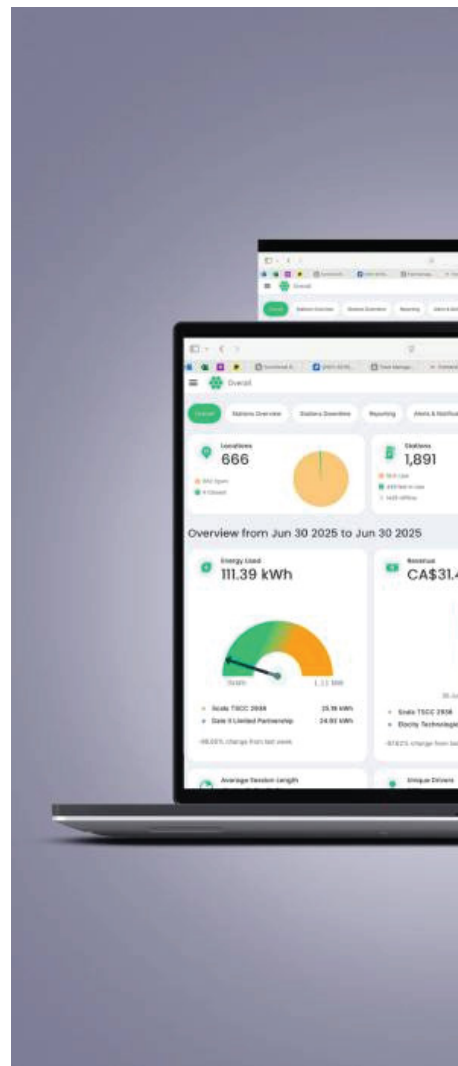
Overall

Overall Stations Overview Stations Downtime Reporting Alerts & Notifica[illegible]

Locations
666
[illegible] Open
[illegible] Closed

Stations
1,891
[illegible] in use
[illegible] Not in use
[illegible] offline

Overview from Jun 30 2025 to Jun 30 2025

Energy Used
111.39 kWh

Scale TSCC 2938 25.18 kWh
Gate 11 Limited Partnership 24.92 kWh
-98.00% change from last week

Revenue
CA$31.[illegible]

Scale TSCC 2938
Elocity Technologie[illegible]
-97.62% change from las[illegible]

Average Session Length

Unique Drivers